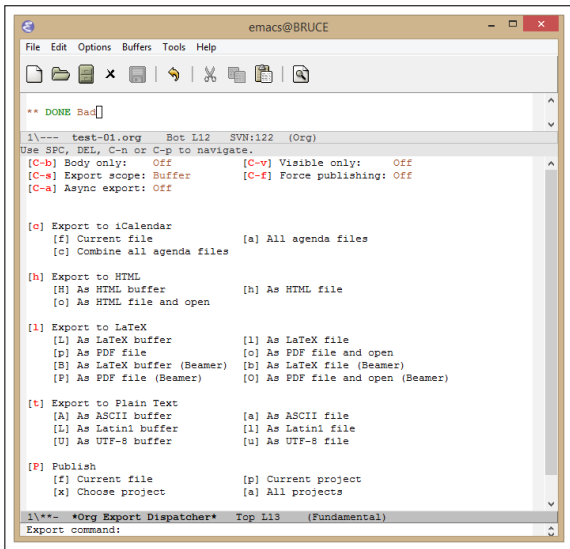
emacs@BRUCE

File Edit Options Buffers Tools Help

** DONE Bad

1\--- test-01.org Bot L12 SVN:122 (Org)

Use SPC, DEL, C-n or C-p to navigate.

[C-b] Body only: Off [C-v] Visible only: Off
[C-s] Export scope: Buffer [C-f] Force publishing: Off
[C-a] Async export: Off

[c] Export to iCalendar
[f] Current file [a] All agenda files
[c] Combine all agenda files

[h] Export to HTML
[H] As HTML buffer [h] As HTML file
[o] As HTML file and open

[l] Export to LaTeX
[L] As LaTeX buffer [l] As LaTeX file
[p] As PDF file [o] As PDF file and open
[B] As LaTeX buffer (Beamer) [b] As LaTeX file (Beamer)
[P] As PDF file (Beamer) [O] As PDF file and open (Beamer)

[t] Export to Plain Text
[A] As ASCII buffer [a] As ASCII file
[L] As Latin1 buffer [l] As Latin1 file
[U] As UTF-8 buffer [u] As UTF-8 file

[P] Publish
[f] Current file [p] Current project
[x] Choose project [a] All projects

1\**- *Org Export Dispatcher* Top L13 (Fundamental)

Export command: